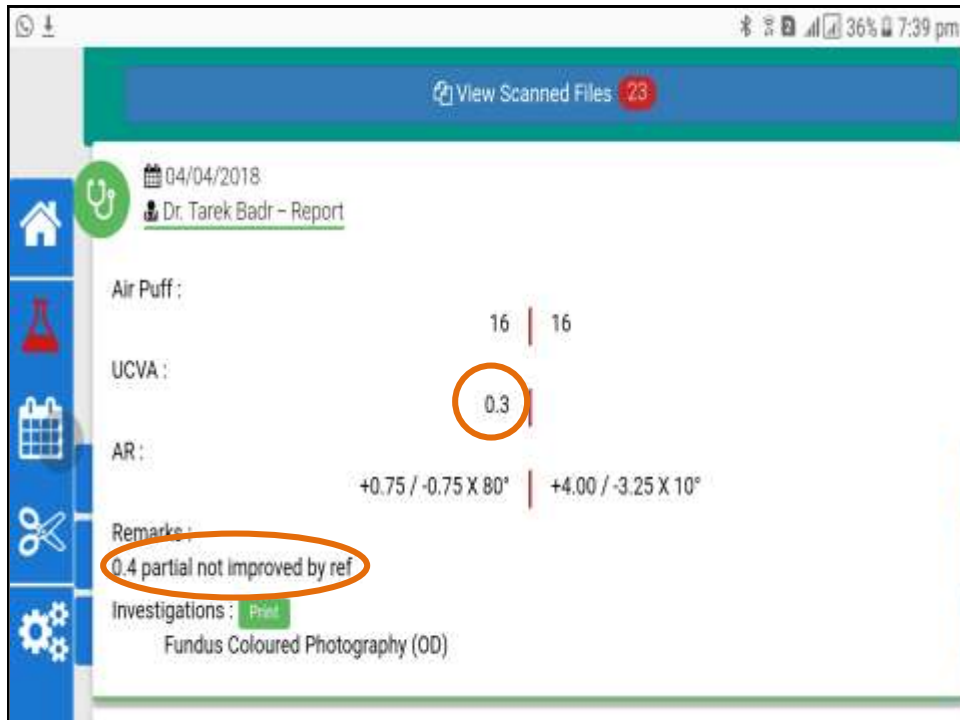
36% 7:39 pm

View Scanned Files 23

04/04/2018
Dr. Tarek Badr – Report

Air Puff :
16 | 16

UCVA :
0.3 |

AR :
+0.75 / -0.75 X 80° | +4.00 / -3.25 X 10°

Remarks :
0.4 partial not improved by ref

Investigations : Print
Fundus Coloured Photography (OD)